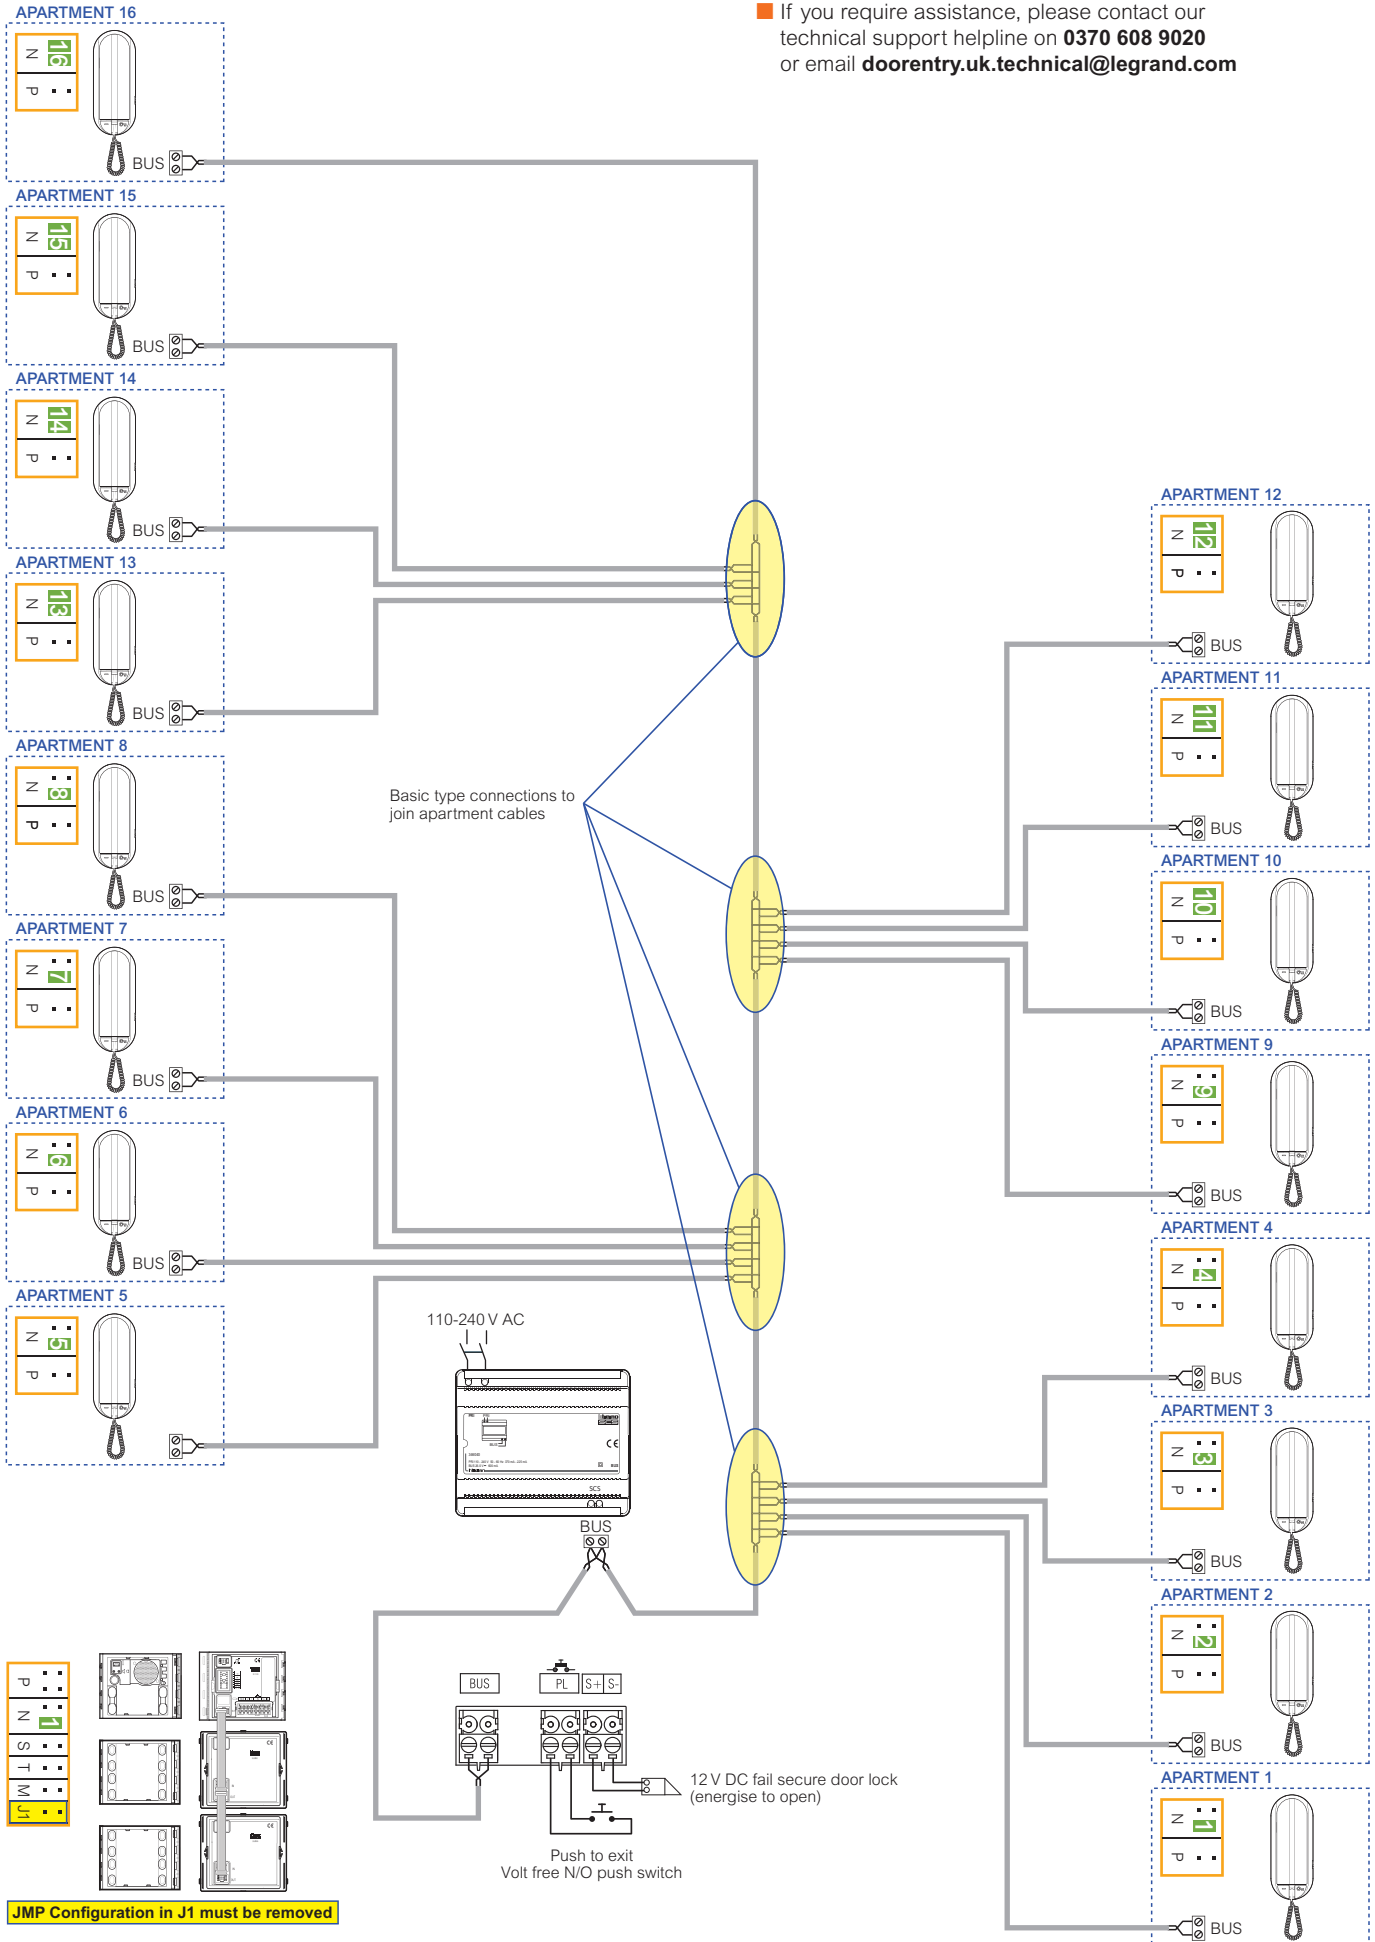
If you require assistance, please contact our technical support helpline on **0370 608 9020** or email **doorentry.uk.technical@legrand.com**

APARTMENT 16
N 16
P
BUS

APARTMENT 15
N 15
P
BUS

APARTMENT 14
N 14
P
BUS

APARTMENT 13
N 13
P
BUS

APARTMENT 8
N 8
P
BUS

APARTMENT 7
N 7
P
BUS

APARTMENT 6
N 6
P
BUS

APARTMENT 5
N 5
P

Basic type connections to join apartment cables

110-240 V AC

BUS

APARTMENT 12
N 12
P
BUS

APARTMENT 11
N 11
P
BUS

APARTMENT 10
N 10
P
BUS

APARTMENT 9
N 9
P
BUS

APARTMENT 4
N 4
P
BUS

APARTMENT 3
N 3
P
BUS

APARTMENT 2
N 2
P
BUS

APARTMENT 1
N 1
P
BUS

P
N 1
S
T
M
J1

BUS PL S+ S-

12 V DC fail secure door lock (energise to open)

Push to exit
Volt free N/O push switch

JMP Configuration in J1 must be removed